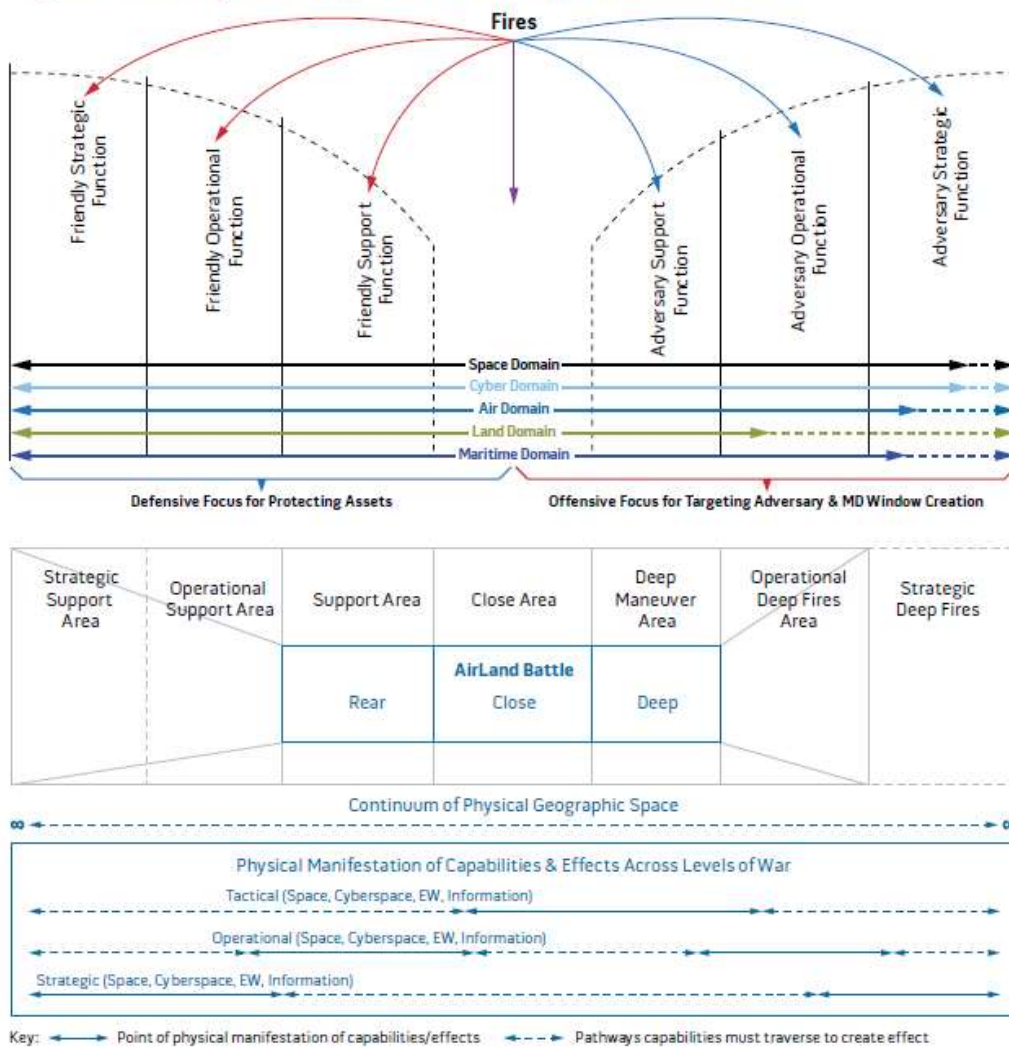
Fires

Friendly Strategic Function

Friendly Operational Function

Friendly Support Function

Adversary Support Function

Adversary Operational Function

Adversary Strategic Function

Space Domain
Cyber Domain
Air Domain
Land Domain
Maritime Domain

Defensive Focus for Protecting Assets

Offensive Focus for Targeting Adversary & MD Window Creation

| Strategic Support Area | Operational Support Area | Support Area | Close Area | Deep Maneuver Area | Operational Deep Fires Area | Strategic Deep Fires |
|---|---|---|---|---|---|---|

AirLand Battle

Rear

Close

Deep

Continuum of Physical Geographic Space

$\infty$

$\infty$

Physical Manifestation of Capabilities & Effects Across Levels of War

Tactical (Space, Cyberspace, EW, Information)

Operational (Space, Cyberspace, EW, Information)

Strategic (Space, Cyberspace, EW, Information)

Key: Point of physical manifestation of capabilities/effects Pathways capabilities must traverse to create effect